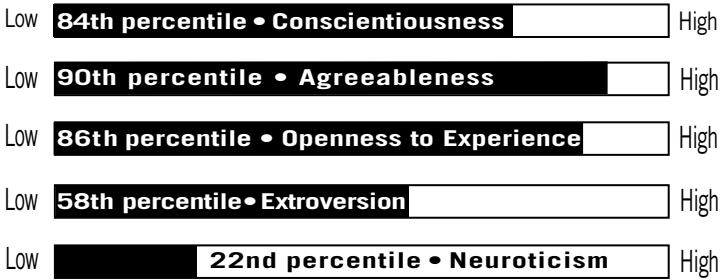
Low 84th percentile • Conscientiousness High

Low 90th percentile • Agreeableness High

Low 86th percentile • Openness to Experience High

Low 58th percentile • Extroversion High

Low 22nd percentile • Neuroticism High